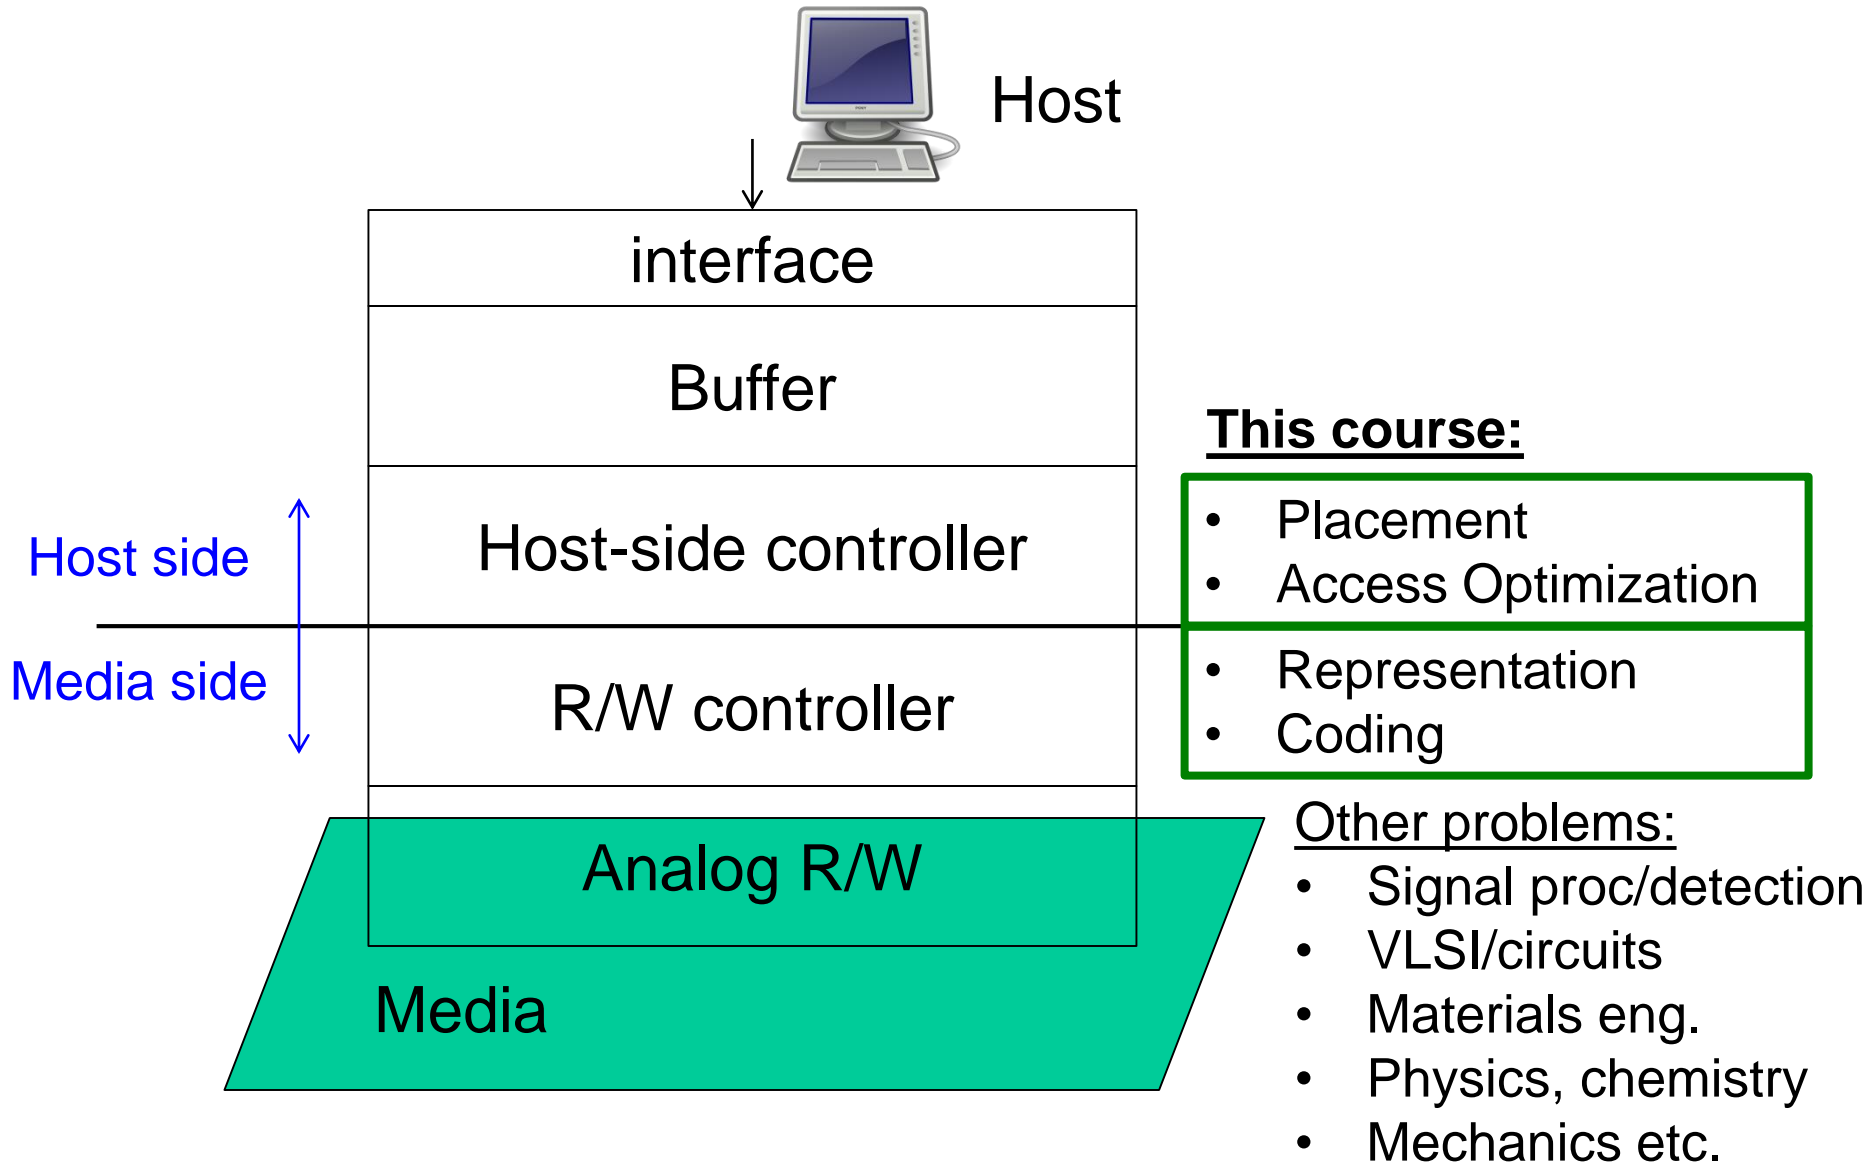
Host

interface

Buffer

Host side

Host-side controller

Media side

R/W controller

Analog R/W

Media

This course:

- Placement
- Access Optimization

- Representation
- Coding

Other problems:

- Signal proc/detection
- VLSI/circuits
- Materials eng.
- Physics, chemistry
- Mechanics etc.